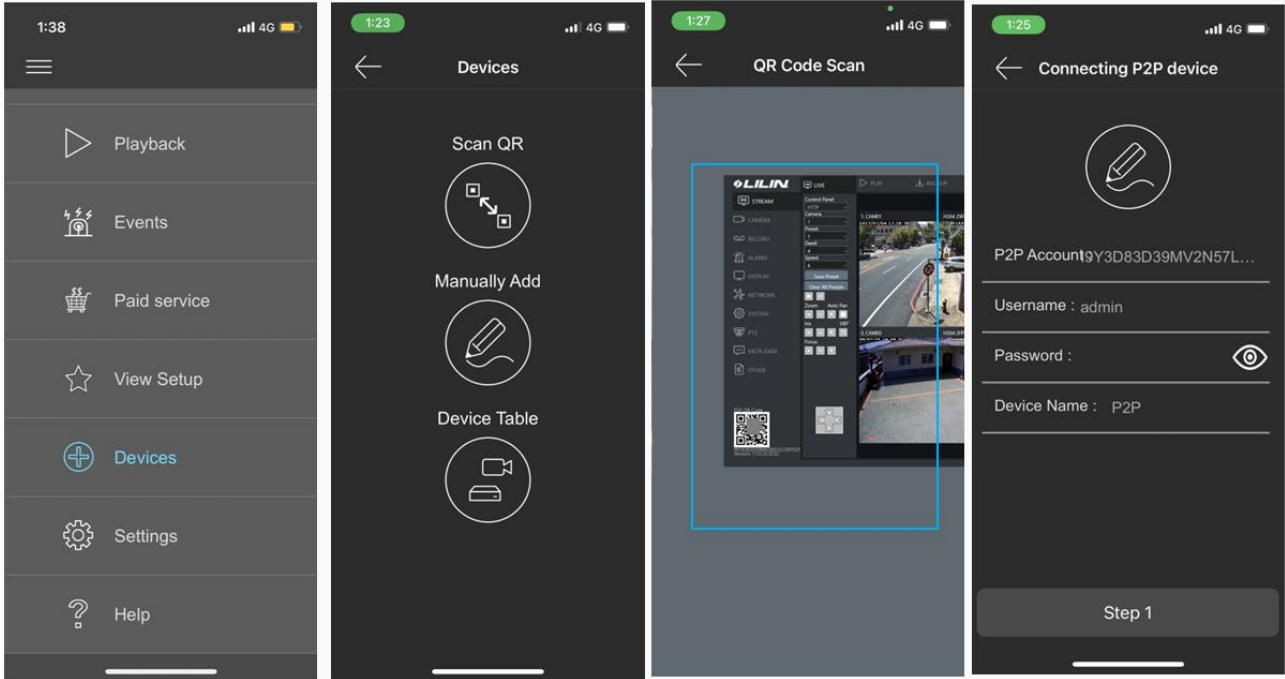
1:38 4G

Playback

Events

Paid service

View Setup

Devices

Settings

Help

1:23 4G

Devices

Scan QR

Manually Add

Device Table

1:27 4G

QR Code Scan

LILIN LIVE PLAY BACKUP

STREAM CAMERA RECORD ALARM DISPLAY NETWORK SYSTEM PTZ META DATA OTHER

Control Panel

Save Preset

Clear All Presets

Zoom Auto Pan

Iris

Focus

1. CAM01

1. CAM03

1:25 4G

Connecting P2P device

P2P Account 9Y3D83D39MV2N57L...

Username : admin

Password :

Device Name : P2P

Step 1